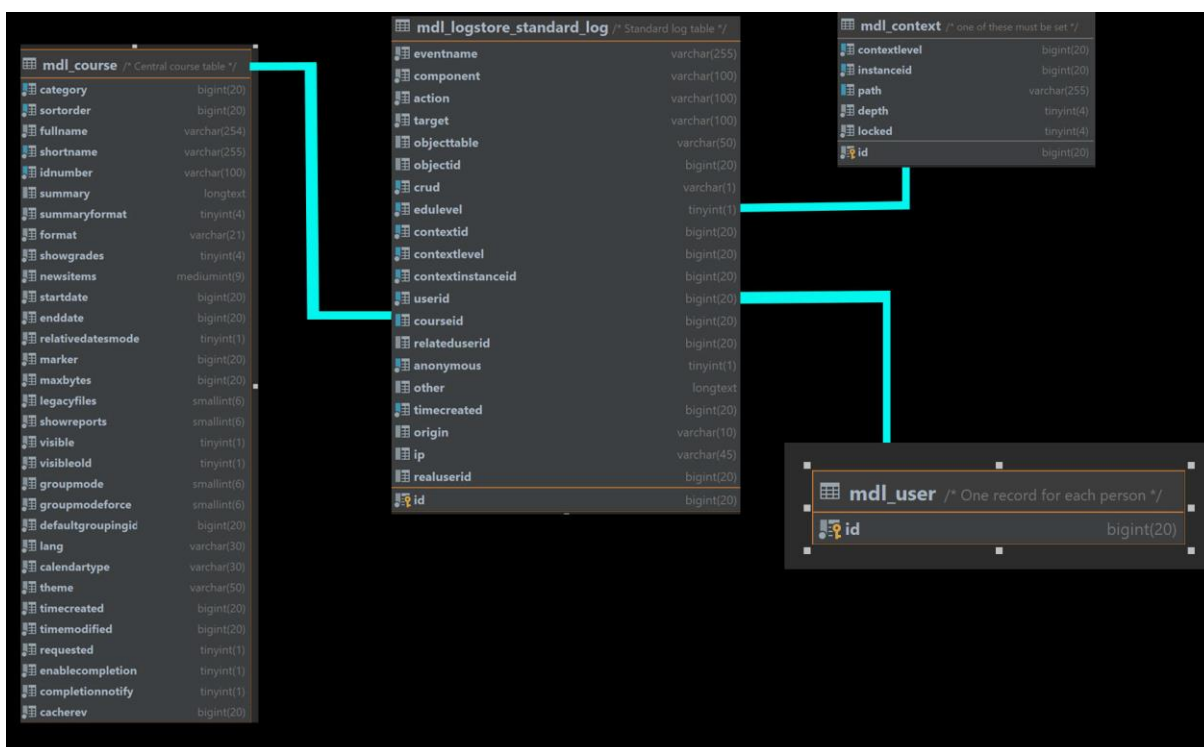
mdl_course /* Central course table */

| | |
|---|---|
| category | bigint(20) |
| sortorder | bigint(20) |
| fullname | varchar(254) |
| shortname | varchar(255) |
| idnumber | varchar(100) |
| summary | longtext |
| summaryformat | tinyint(4) |
| format | varchar(21) |
| showgrades | tinyint(4) |
| newsitems | mediumint(9) |
| startdate | bigint(20) |
| enddate | bigint(20) |
| relativedatesmode | tinyint(1) |
| marker | bigint(20) |
| maxbytes | bigint(20) |
| legacyfiles | smallint(6) |
| showreports | smallint(6) |
| visible | tinyint(1) |
| visibleold | tinyint(1) |
| groupmode | smallint(6) |
| groupmodeforce | smallint(6) |
| defaultgroupingid | bigint(20) |
| lang | varchar(30) |
| calendartype | varchar(30) |
| theme | varchar(50) |
| timecreated | bigint(20) |
| timemodified | bigint(20) |
| requested | tinyint(1) |
| enablecompletion | tinyint(1) |
| completionnotify | tinyint(1) |
| cacherev | bigint(20) |

mdl_logstore_standard_log /* Standard log table */

| | |
|---|---|
| eventname | varchar(255) |
| component | varchar(100) |
| action | varchar(100) |
| target | varchar(100) |
| objecttable | varchar(50) |
| objectid | bigint(20) |
| crud | varchar(1) |
| edulevel | tinyint(1) |
| contextid | bigint(20) |
| contextlevel | bigint(20) |
| contextinstanceid | bigint(20) |
| userid | bigint(20) |
| courseid | bigint(20) |
| relateduserid | bigint(20) |
| anonymous | tinyint(1) |
| other | longtext |
| timecreated | bigint(20) |
| origin | varchar(10) |
| ip | varchar(45) |
| realuserid | bigint(20) |
| id | bigint(20) |

mdl_context /* one of these must be set */

| | |
|---|---|
| contextlevel | bigint(20) |
| instanceid | bigint(20) |
| path | varchar(255) |
| depth | tinyint(4) |
| locked | tinyint(4) |
| id | bigint(20) |

mdl_user /* One record for each person */

| | |
|---|---|
| id | bigint(20) |